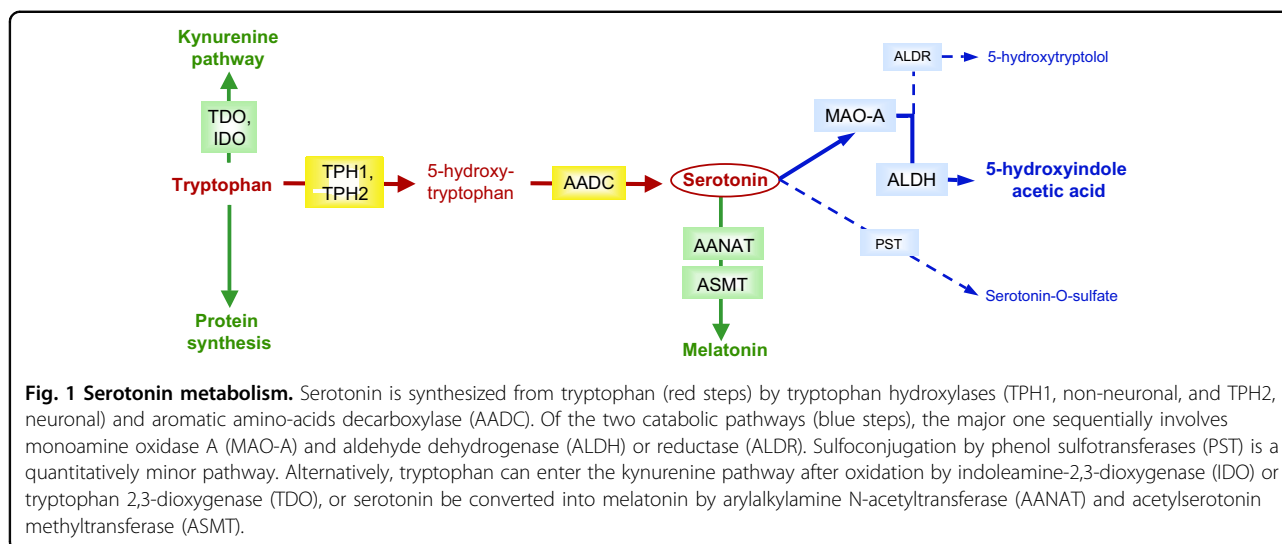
Kynurenine pathway

TDO, IDO

Tryptophan

TPH1, TPH2

5-hydroxy-tryptophan

AADC

Serotonin

MAO-A

ALDR

5-hydroxytryptolol

ALDH

5-hydroxyindole acetic acid

PST

Serotonin-O-sulfate

AANAT

ASMT

Melatonin

Protein synthesis

**Fig. 1 Serotonin metabolism.** Serotonin is synthesized from tryptophan (red steps) by tryptophan hydroxylases (TPH1, non-neuronal, and TPH2, neuronal) and aromatic amino-acids decarboxylase (AADC). Of the two catabolic pathways (blue steps), the major one sequentially involves monoamine oxidase A (MAO-A) and aldehyde dehydrogenase (ALDH) or reductase (ALDR). Sulfoconjugation by phenol sulfotransferases (PST) is a quantitatively minor pathway. Alternatively, tryptophan can enter the kynurenine pathway after oxidation by indoleamine-2,3-dioxygenase (IDO) or tryptophan 2,3-dioxygenase (TDO), or serotonin be converted into melatonin by arylalkylamine N-acetyltransferase (AANAT) and acetylserotonin methyltransferase (ASMT).